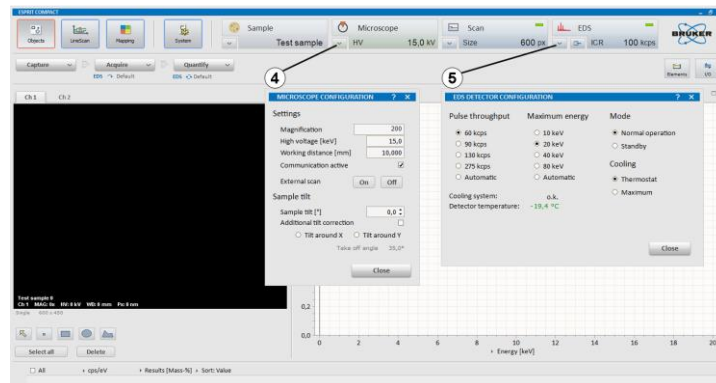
ESPRIT COMPACT

Objects LineScan Mapping System

Sample
Test sample

Microscope
HV 15,0 kV

Scan
Size 600 px

EDS
ICR 100 kcps

BRUKER

Capture Acquire Quantify
EDS Default EDS Default

Element I/O

Ch 1 Ch 2

4

5

MICROSCOPE CONFIGURATION ? X

Settings

| | |
|---|---|
| Magnification | 200 |
| High voltage [keV] | 15,0 |
| Working distance [mm] | 10,000 |
| Communication active | ☑ |

External scan On Off

Sample tilt

Sample tilt [°] 0,0

Additional tilt correction ☐

Tilt around X Tilt around Y

Take off angle 35,0°

Close

EDS DETECTOR CONFIGURATION ? X

| Pulse throughput | Maximum energy | Mode |
|---|---|---|
| 60 kcps | 10 keV | Normal operation |
| 90 kcps | 20 keV | Standby |
| 130 kcps | 40 keV | Cooling |
| 275 kcps | 80 keV | Thermostat |
| Automatic | Automatic | Maximum |

Cooling system: o.k.
Detector temperature: -19,4 °C

Close

Test sample 0
Ch 1 MAG: 0x HV: 0 kV WD: 0 mm Px: 0 nm
Single 600 x 450

0,2
0,0
0 2 4 6 8 10 12 14 16 18 20
Energy [keV]

Select all Delete

All cps/eV Results [Mass-%] Sort: Value